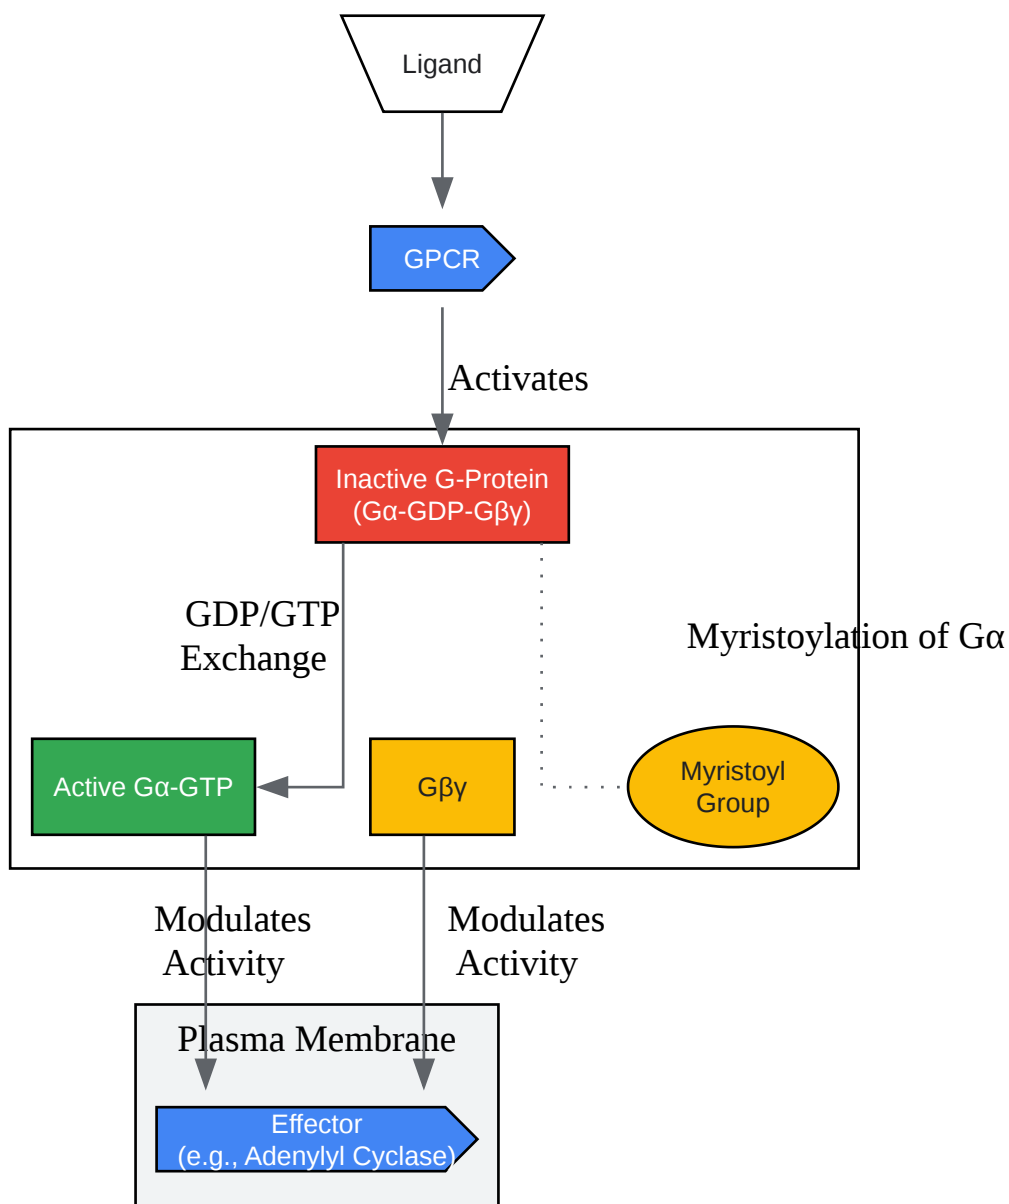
Ligand

GPCR

Activates

Inactive G-Protein
(Gα-GDP-Gβγ)

GDP/GTP
Exchange

Myristoylation of Gα

Active Gα-GTP

Gβγ

Myristoyl
Group

Modulates
Activity

Modulates
Activity

Plasma Membrane

Effector
(e.g., Adenylyl Cyclase)